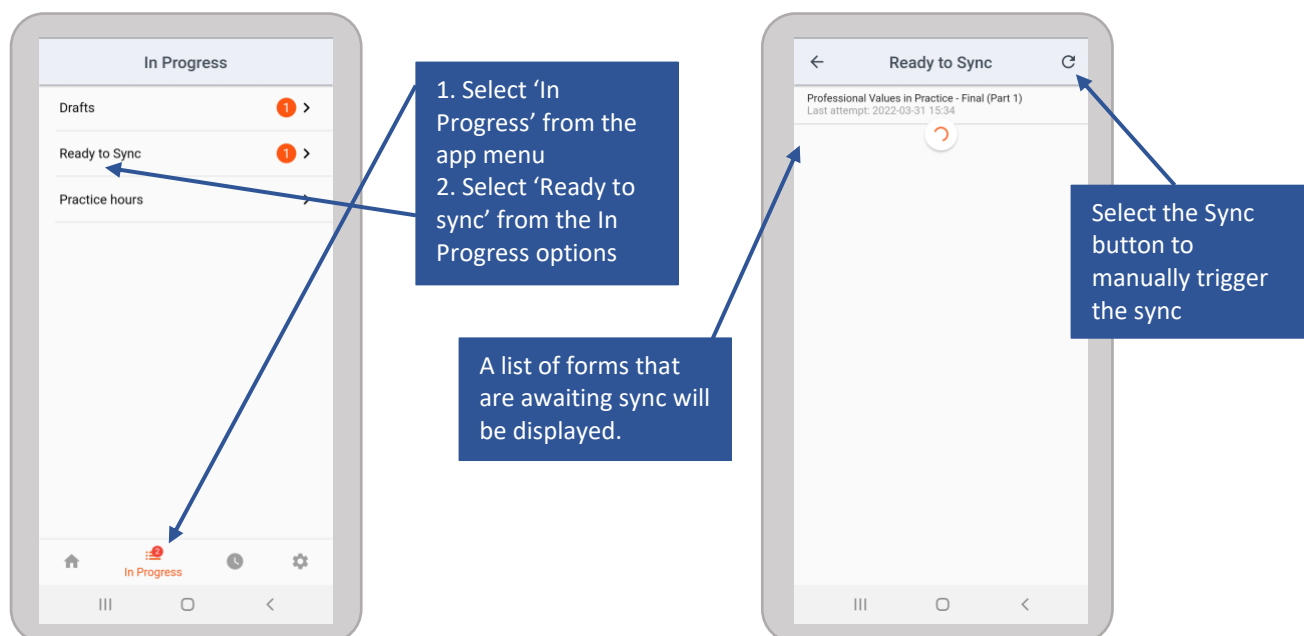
In Progress

Drafts 1

Ready to Sync 1

Practice hours

2

In Progress

1. Select ‘In Progress’ from the app menu
2. Select ‘Ready to sync’ from the In Progress options

A list of forms that are awaiting sync will be displayed.

Ready to Sync

Professional Values in Practice - Final (Part 1)
Last attempt: 2022-03-31 15:34

Select the Sync button to manually trigger the sync